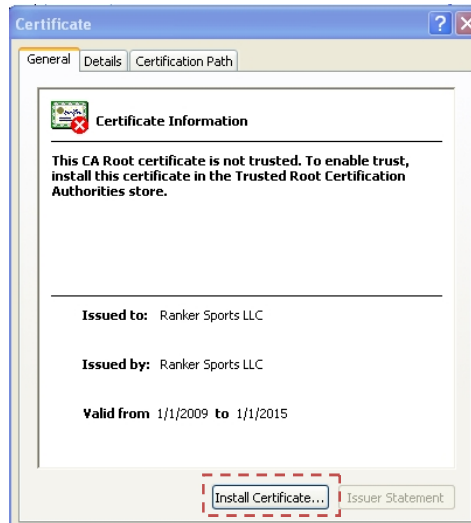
Certificate

General | Details | Certification Path

Certificate Information

This CA Root certificate is not trusted. To enable trust, install this certificate in the Trusted Root Certification Authorities store.

Issued to: Ranker Sports LLC

Issued by: Ranker Sports LLC

Valid from 1/1/2009 to 1/1/2015

Install Certificate... | Issuer Statement